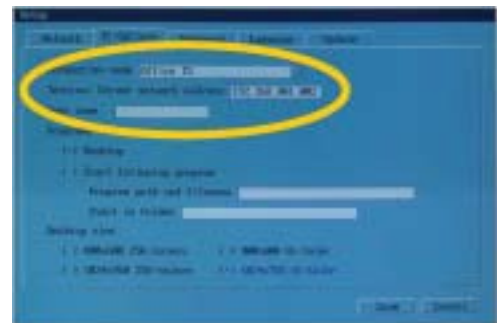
Setup

Network | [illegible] | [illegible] | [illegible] | Update

Computer name: Office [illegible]

Terminal Server network address: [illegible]

Domain name:

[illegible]

( ) Desktop

( ) Start following program

Program path and filename:

Start in folder:

Desktop size

( ) 640x480 256 Colors | ( ) 800x600 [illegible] Color

( ) 1024x768 256 Colors | ( ) 1024x768 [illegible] Color

Save | Cancel